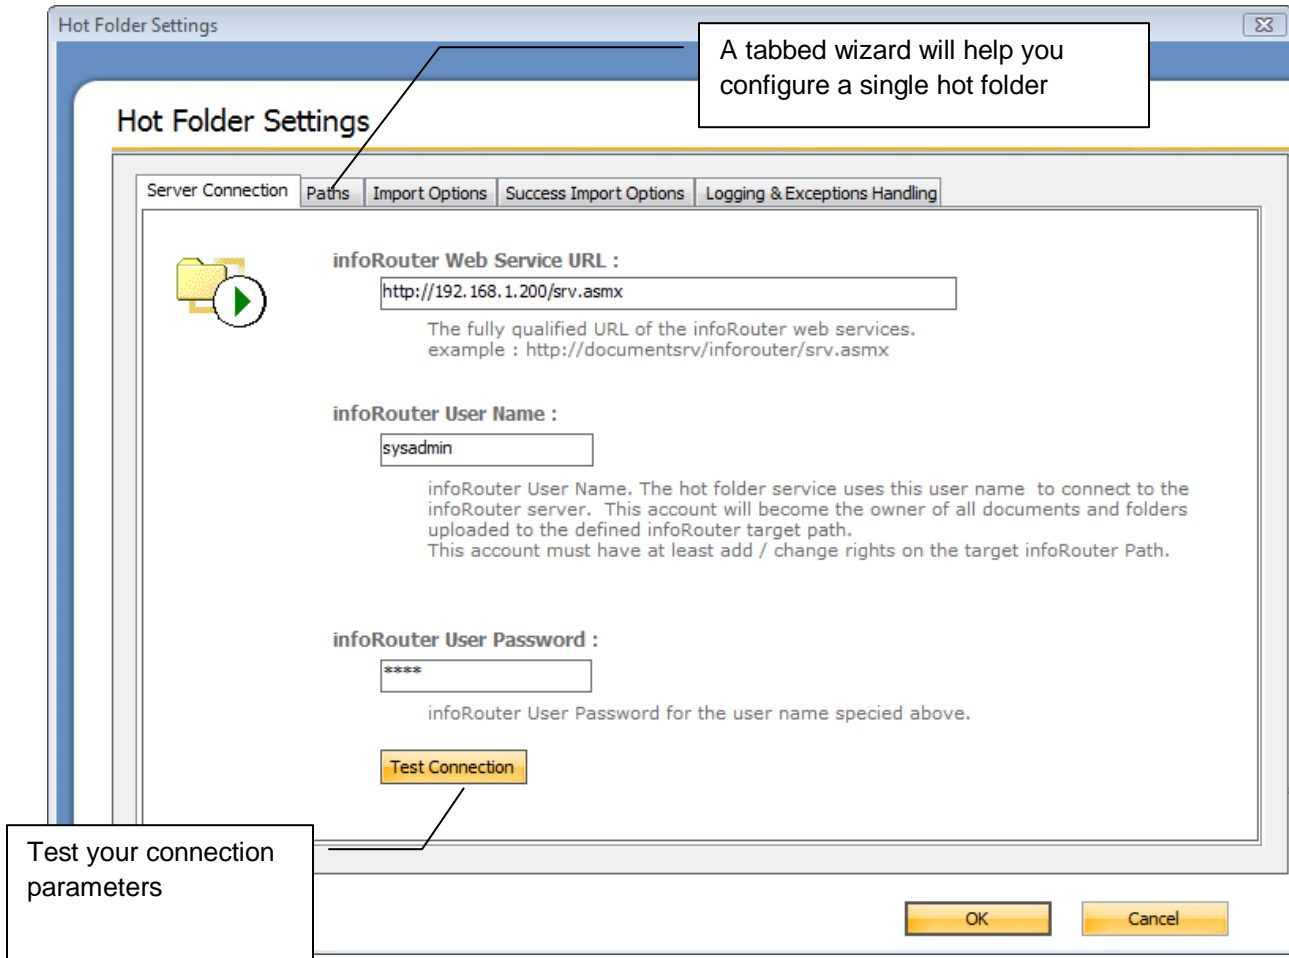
Hot Folder Settings

A tabbed wizard will help you configure a single hot folder

Hot Folder Settings

Server Connection | Paths | Import Options | Success Import Options | Logging & Exceptions Handling

infoRouter Web Service URL :

http://192.168.1.200/srv.asmx

The fully qualified URL of the infoRouter web services.
example : http://documentsrv/inforouter/srv.asmx

infoRouter User Name :

sysadmin

infoRouter User Name. The hot folder service uses this user name to connect to the infoRouter server. This account will become the owner of all documents and folders uploaded to the defined infoRouter target path.
This account must have at least add / change rights on the target infoRouter Path.

infoRouter User Password :

****

infoRouter User Password for the user name specied above.

Test Connection

Test your connection parameters

OK

Cancel